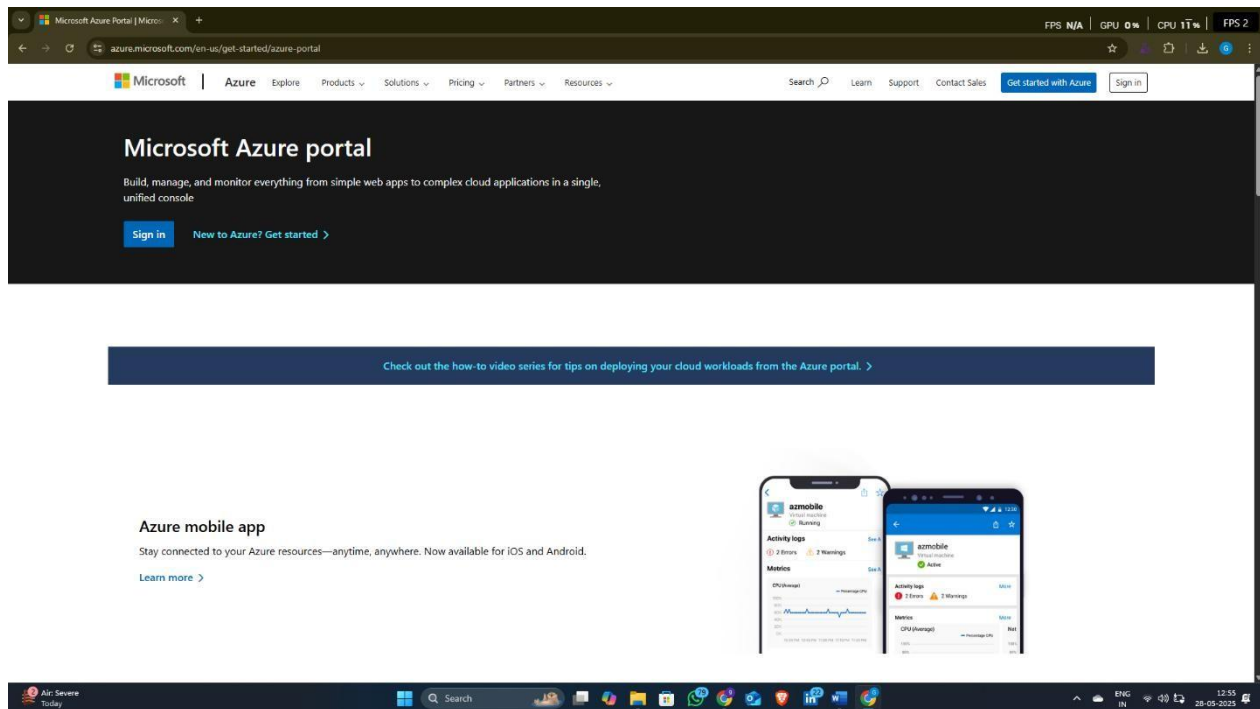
Microsoft Azure Portal | Micros ×

FPS N/A | GPU 0% | CPU 11% | FPS 2

azure.microsoft.com/en-us/get-started/azure-portal

Microsoft | Azure Explore Products Solutions Pricing Partners Resources

Search Learn Support Contact Sales Get started with Azure Sign in

Microsoft Azure portal

Build, manage, and monitor everything from simple web apps to complex cloud applications in a single, unified console

Sign in New to Azure? Get started >

Check out the how-to video series for tips on deploying your cloud workloads from the Azure portal. >

Azure mobile app

Stay connected to your Azure resources—anytime, anywhere. Now available for iOS and Android.

Learn more >

azmobile
Virtual machine
Running
Activity logs
See All
2 Errors 2 Warnings
Metrics
CPU (Average)

azmobile
Virtual machine
Active
Activity logs
More
3 Errors 2 Warnings
Metrics
More
CPU (Average)

Air: Severe
Today

Search

ENG IN
12:55
28-05-2025